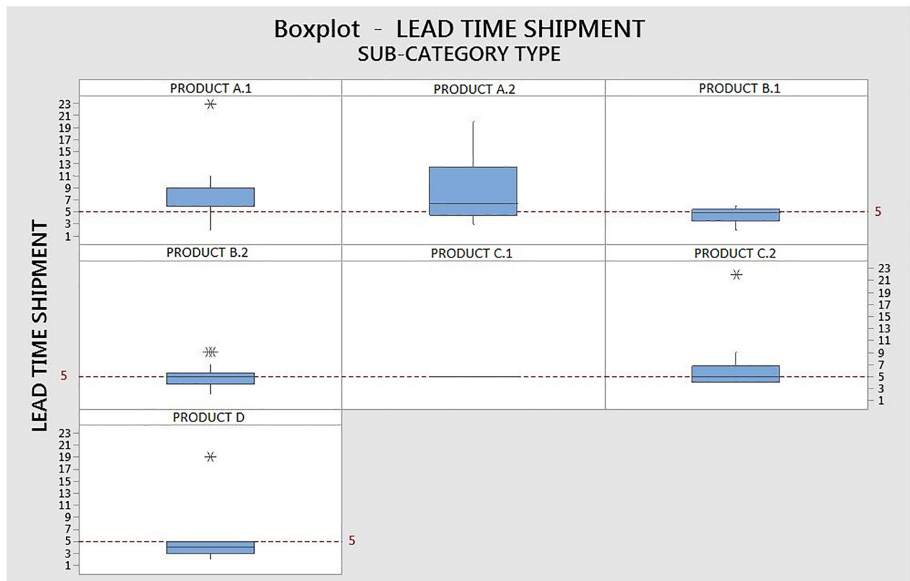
Boxplot - LEAD TIME SHIPMENT
SUB-CATEGORY TYPE

LEAD TIME SHIPMENT

PRODUCT A.1
23
21
19
17
15
13
11
9
7
5
3
1

PRODUCT A.2

PRODUCT B.1
5

PRODUCT B.2
5

PRODUCT C.1

PRODUCT C.2
23
21
19
17
15
13
11
9
7
5
3
1

PRODUCT D
23
21
19
17
15
13
11
9
7
5
3
1
5